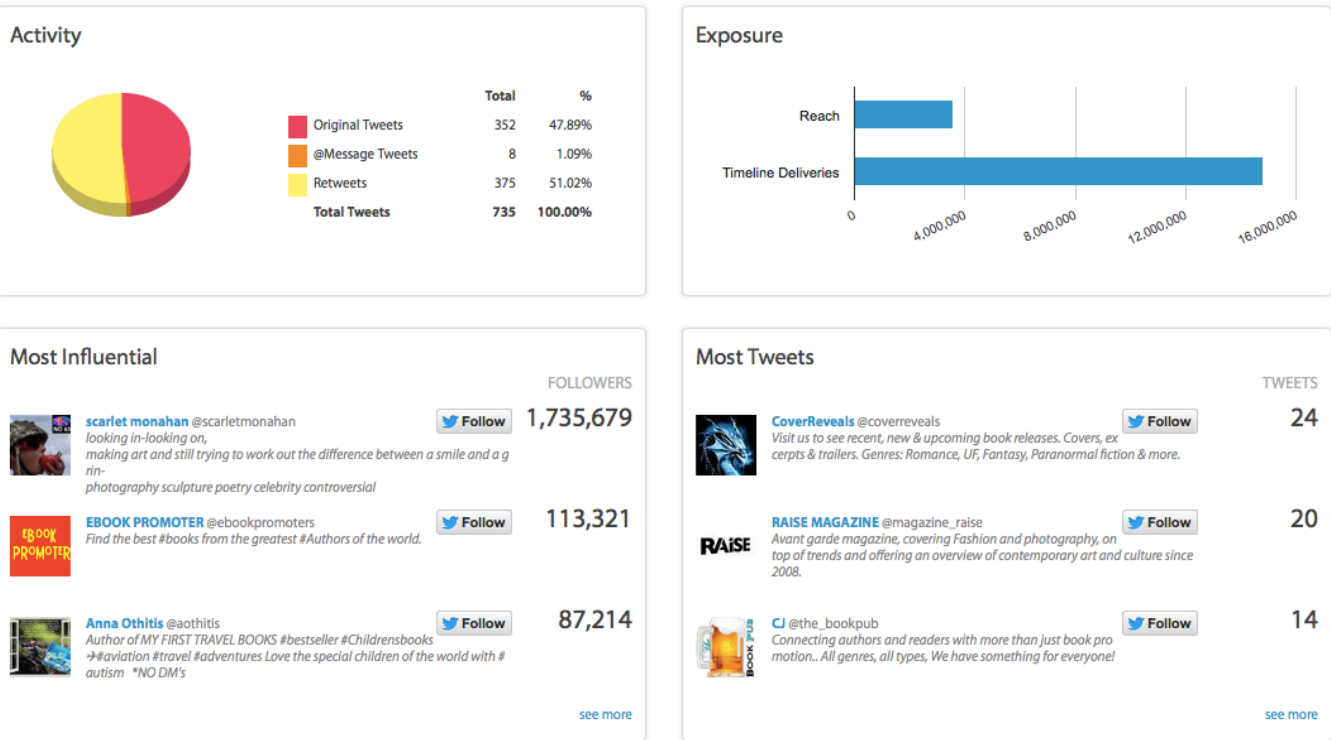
Activity

| | Total | % |
|---|---|---|
| Original Tweets | 352 | 47.89% |
| @Message Tweets | 8 | 1.09% |
| Retweets | 375 | 51.02% |
| Total Tweets | 735 | 100.00% |

Exposure

Reach

Timeline Deliveries

0 4,000,000 8,000,000 12,000,000 16,000,000

Most Influential

FOLLOWERS

scarlet monahan @scarletmonahan Follow 1,735,679
looking in-looking on, making art and still trying to work out the difference between a smile and a grin- photography sculpture poetry celebrity controversial

EBOOK PROMOTER @ebookpromoters Follow 113,321
Find the best #books from the greatest #Authors of the world.

EBOOK PROMOTER

Anna Othitis @aothitis Follow 87,214
Author of MY FIRST TRAVEL BOOKS #bestseller #Childrensbooks ✈#aviation #travel #adventures Love the special children of the world with # autism *NO DM's

see more

Most Tweets

TWEETS

CoverReveals @coverreveals Follow 24
Visit us to see recent, new & upcoming book releases. Covers, excerpts & trailers. Genres: Romance, UF, Fantasy, Paranormal fiction & more.

RAISE MAGAZINE @magazine_raise Follow 20
Avant garde magazine, covering Fashion and photography, on top of trends and offering an overview of contemporary art and culture since 2008.

RAiSE

CJ @the_bookpub Follow 14
Connecting authors and readers with more than just book promotion.. All genres, all types, We have something for everyone!

BOOK PUB

see more